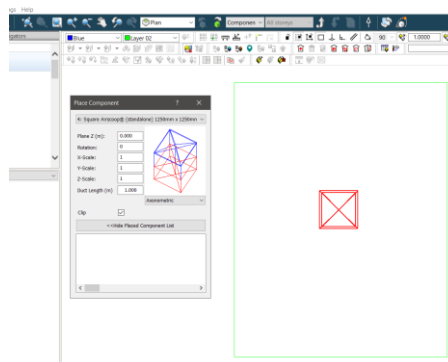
gs Help

Plan

Componen

All Storeys

avigators

Blue

Layer 02

90

1.0000

Place Component

?

X

A: Square Airscoop@ (standalone) 1200mm x 1200mm

Plane Z (m):

0.000

Rotation:

0

X-Scale:

1

Y-Scale:

1

Z-Scale:

1

Duct Length (m):

1.000

Axonometric

Clip

<<Hide Placed Component List